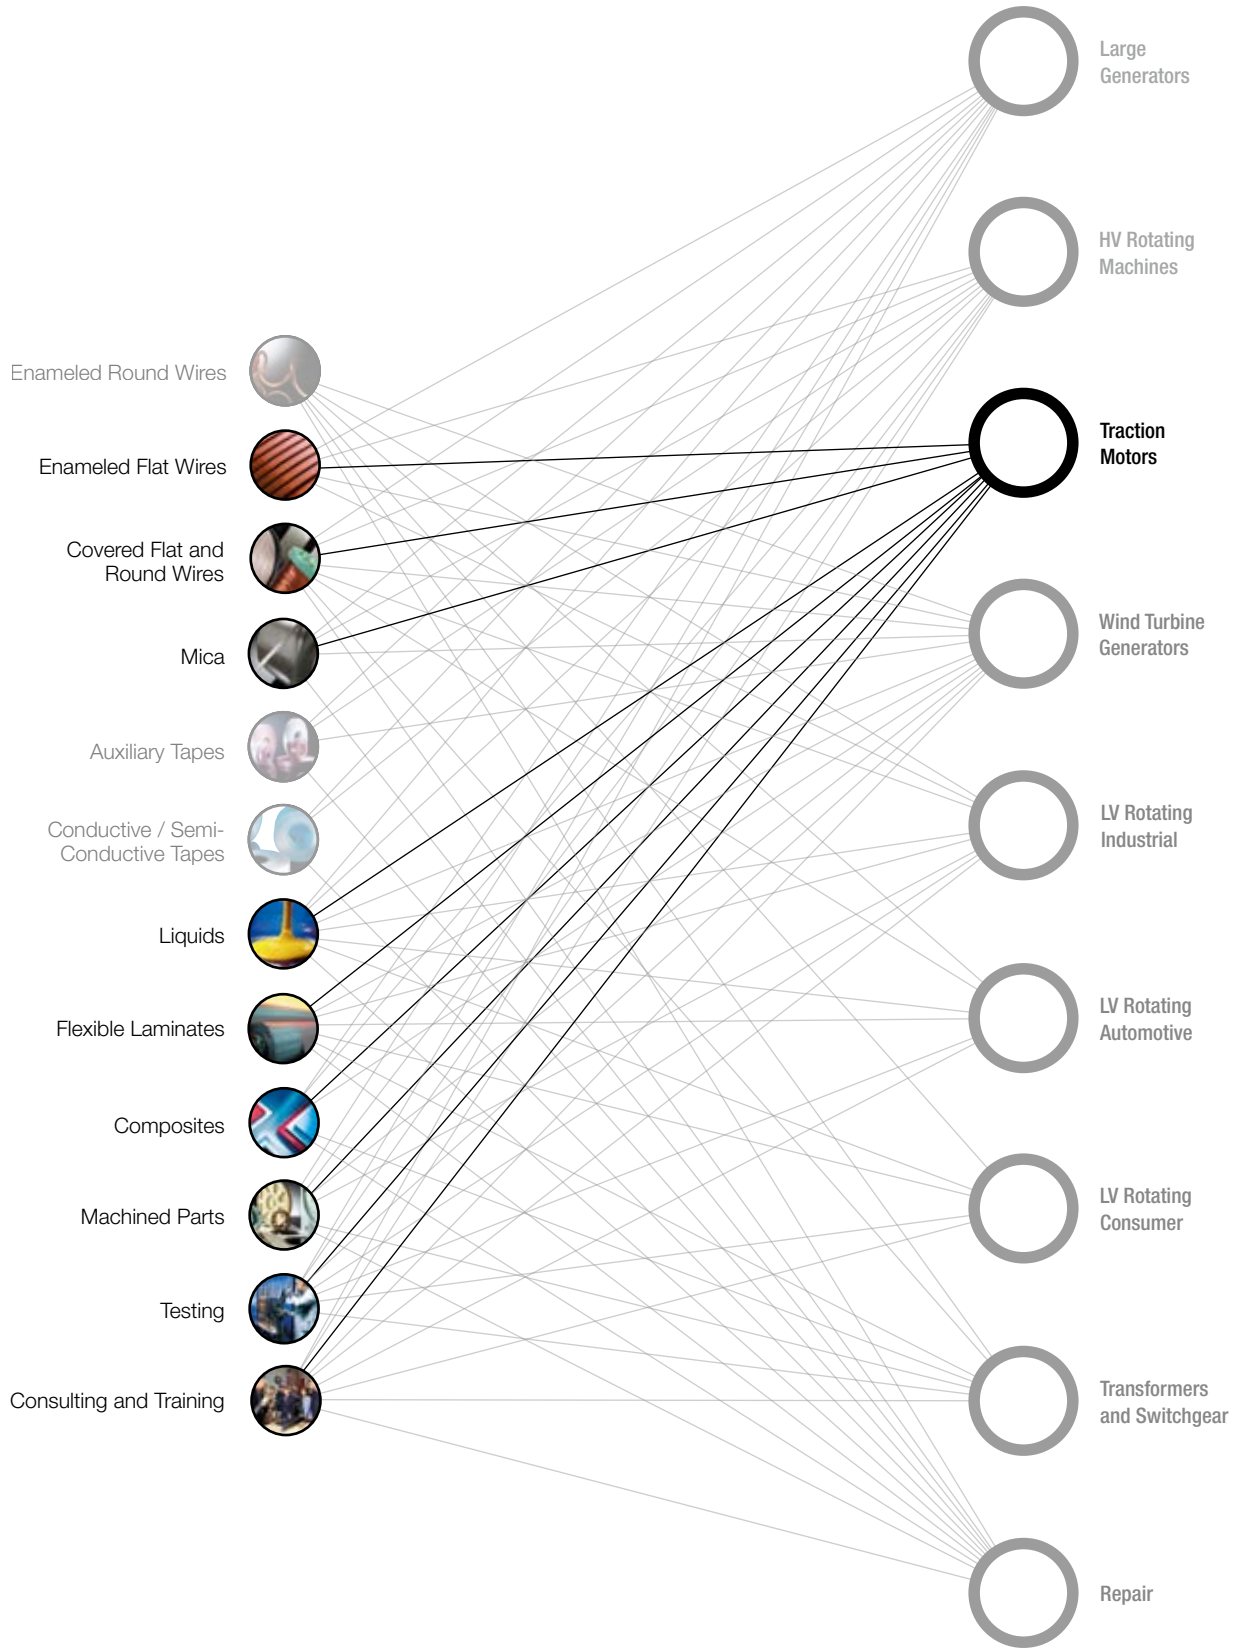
Large Generators

HV Rotating Machines

Enameled Round Wires

Enameled Flat Wires

Traction Motors

Covered Flat and Round Wires

Mica

Wind Turbine Generators

Auxiliary Tapes

LV Rotating Industrial

Conductive / Semi-Conductive Tapes

Liquids

Flexible Laminates

LV Rotating Automotive

Composites

Machined Parts

LV Rotating Consumer

Testing

Consulting and Training

Transformers and Switchgear

Repair